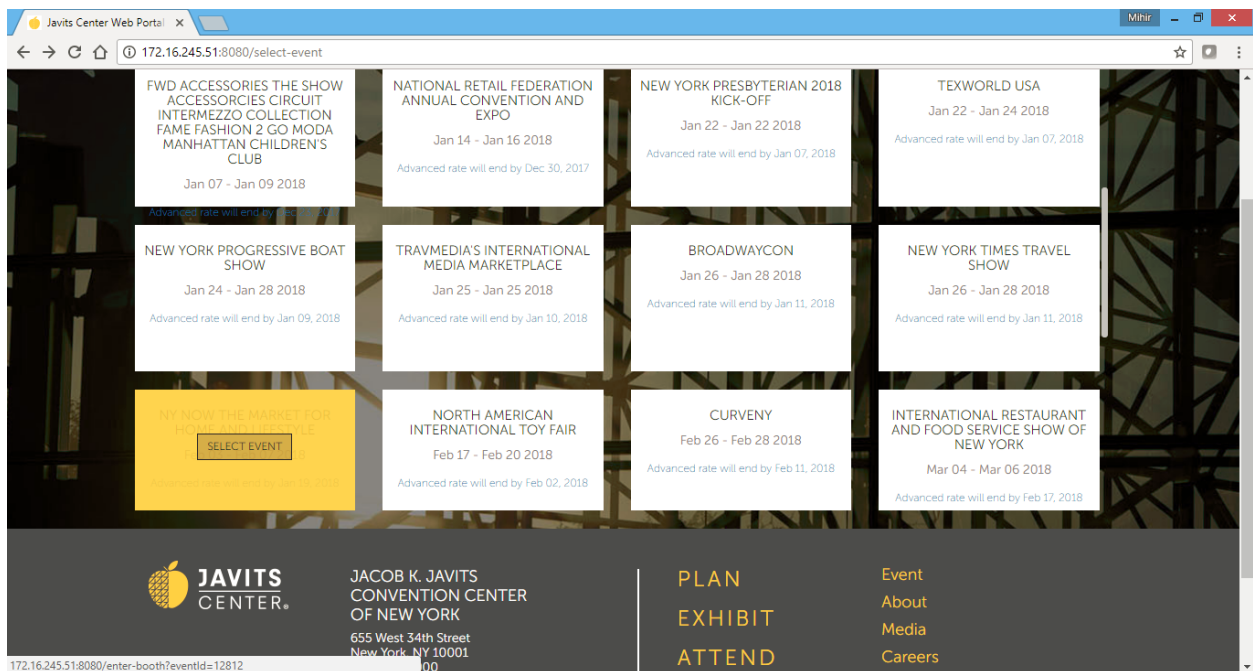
Javits Center Web Portal ×

Mihir

172.16.245.51:8080/select-event

FWD ACCESSORIES THE SHOW ACCESSORCIES CIRCUIT INTERMEZZO COLLECTION FAME FASHION 2 GO MODA MANHATTAN CHILDREN'S CLUB
Jan 07 - Jan 09 2018
Advanced rate will end by Dec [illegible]

NATIONAL RETAIL FEDERATION ANNUAL CONVENTION AND EXPO
Jan 14 - Jan 16 2018
Advanced rate will end by Dec 30, 2017

NEW YORK PRESBYTERIAN 2018 KICK-OFF
Jan 22 - Jan 22 2018
Advanced rate will end by Jan 07, 2018

TEXWORLD USA
Jan 22 - Jan 24 2018
Advanced rate will end by Jan 07, 2018

NEW YORK PROGRESSIVE BOAT SHOW
Jan 24 - Jan 28 2018
Advanced rate will end by Jan 09, 2018

TRAVMEDIA'S INTERNATIONAL MEDIA MARKETPLACE
Jan 25 - Jan 25 2018
Advanced rate will end by Jan 10, 2018

BROADWAYCON
Jan 26 - Jan 28 2018
Advanced rate will end by Jan 11, 2018

NEW YORK TIMES TRAVEL SHOW
Jan 26 - Jan 28 2018
Advanced rate will end by Jan 11, 2018

NY NOW THE MARKET FOR HOME AND LIFESTYLE
SELECT EVENT
Fe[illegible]
Advanced rate will end by Jan 19, 2018

NORTH AMERICAN INTERNATIONAL TOY FAIR
Feb 17 - Feb 20 2018
Advanced rate will end by Feb 02, 2018

CURVENY
Feb 26 - Feb 28 2018
Advanced rate will end by Feb 11, 2018

INTERNATIONAL RESTAURANT AND FOOD SERVICE SHOW OF NEW YORK
Mar 04 - Mar 06 2018
Advanced rate will end by Feb 17, 2018

JAVITS CENTER.

JACOB K. JAVITS CONVENTION CENTER OF NEW YORK
655 West 34th Street
New York, NY 10001
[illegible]00

PLAN
EXHIBIT
ATTEND

Event
About
Media
Careers

172.16.245.51:8080/enter-booth?eventId=12812